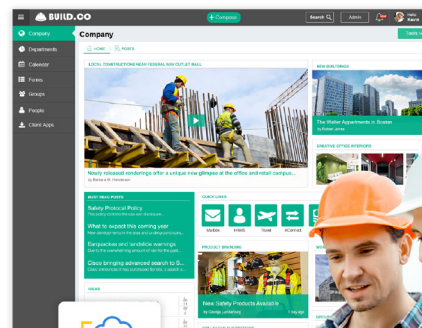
BUILD.CO

+ Compose

Search

Admin

Hello Kevin

Company

Departments

Calendar

Forms

Groups

People

Client Apps

Company

HOME

POSTS

LOCAL CONSTRUCTIONS NEAR FEDERAL WAY OUTLET MALL

Newly released renderings offer a unique new glimpse at the office and retail campus...

by Barbara M. Henderson

NEW BUILDINGS

The Walker Apartments in Boston

by Robert Jones

CREATIVE OFFICE INTERIORS

MUST READ POSTS

Safety Protocol Policy

What to expect this coming year

Earthquakes and landslide warnings

Cisco bringing advanced search to S...

QUICK LINKS

Outlook

Intranet

Travel

ECommerce

PRODUCT BRANDING

New Safety Products Available

by George Lowenberg

1 day ago

NEWS

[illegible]